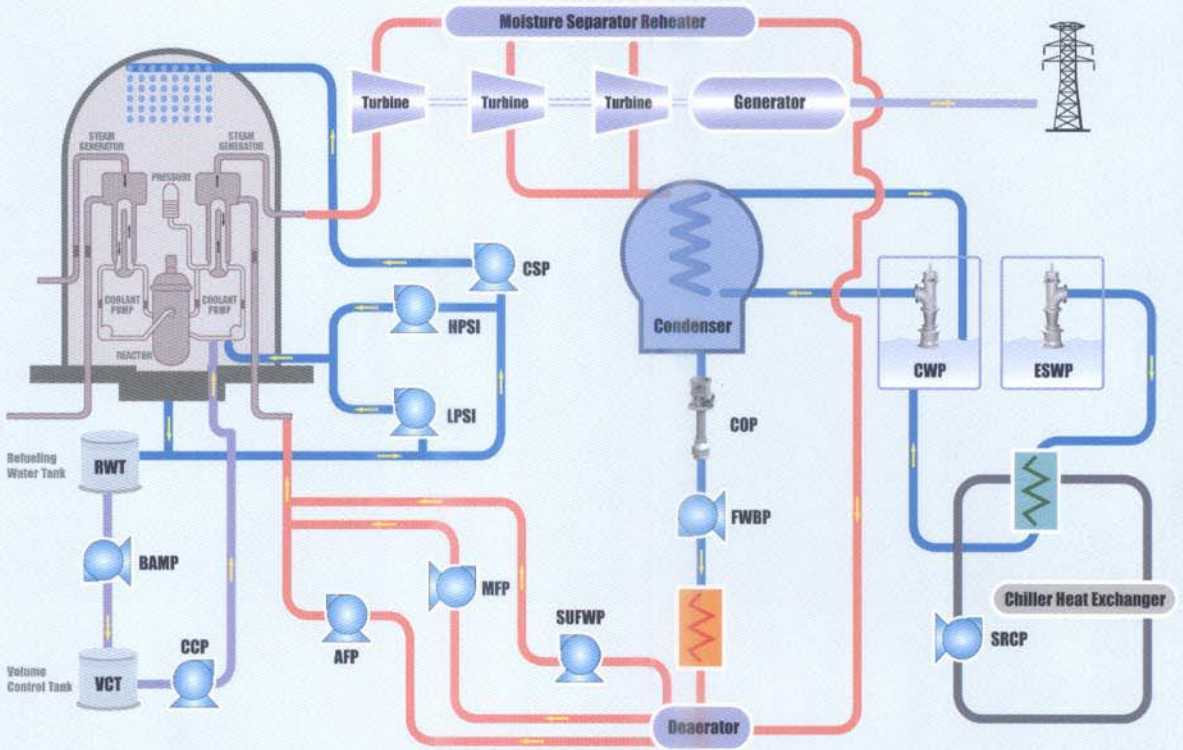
Moisture Separator Reheater

Turbine

Turbine

Turbine

Generator

STEAM GENERATOR

STEAM GENERATOR

PRESSURE

COOLANT PUMP

COOLANT PUMP

REACTOR

CSP

HPSI

LPSI

Condenser

CWP

ESWP

COP

Refueling Water Tank

RWT

BAMP

FWBP

MFP

SUFWP

AFP

CCP

Volume Control Tank

VCT

Chiller Heat Exchanger

SRCP

Deaerator